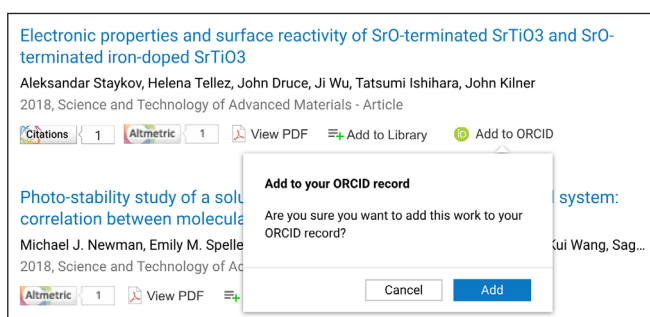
Electronic properties and surface reactivity of SrO-terminated SrTiO3 and SrO-terminated iron-doped SrTiO3

Aleksandar Staykov, Helena Tellez, John Druce, Ji Wu, Tatsumi Ishihara, John Kilner

2018, Science and Technology of Advanced Materials - Article

Citations 1 Altmetric 1 View PDF Add to Library Add to ORCID

Photo-stability study of a solu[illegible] system: correlation between molecula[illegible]

Michael J. Newman, Emily M. Spelle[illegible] Kui Wang, Sag...

2018, Science and Technology of Ad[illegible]

Altmetric 1 View PDF

Add to your ORCID record

Are you sure you want to add this work to your ORCID record?

Cancel Add